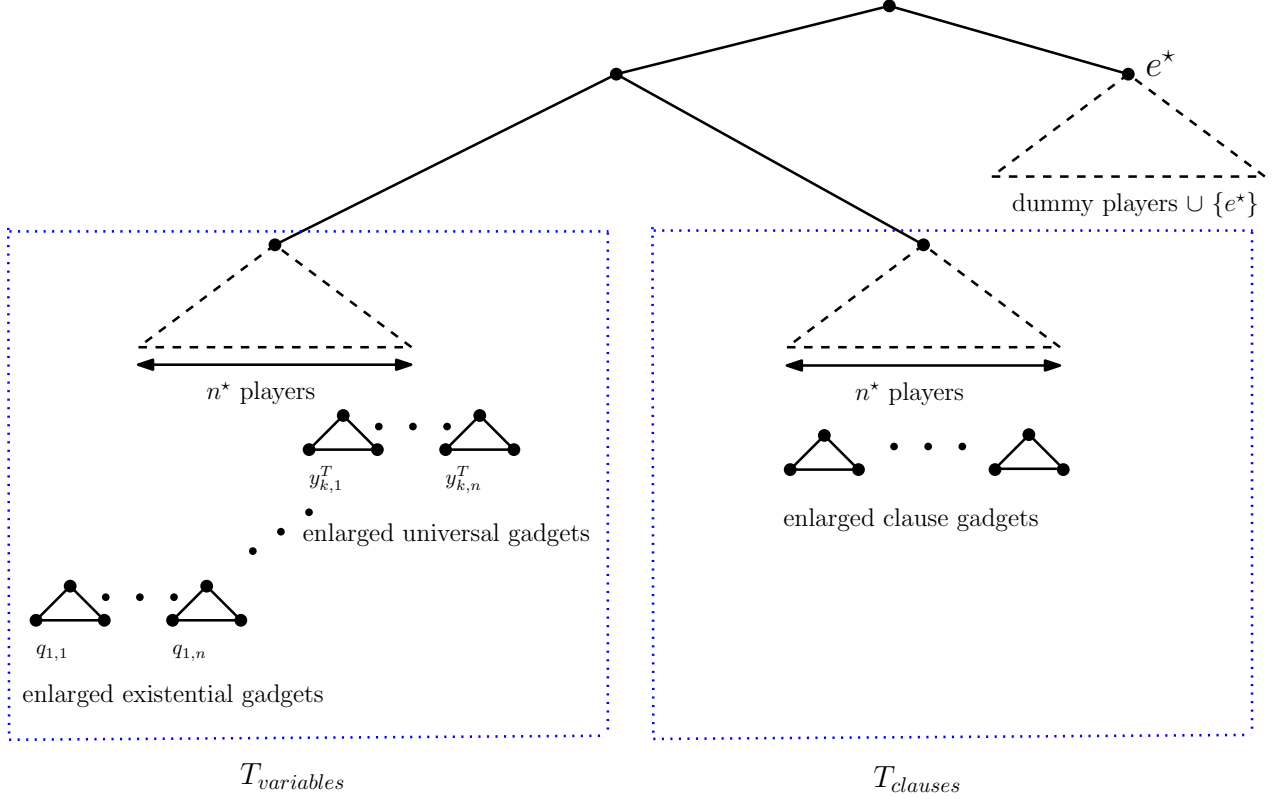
$e^\star$

dummy players $\cup \{e^\star\}$

$n^\star$ players

$y^T_{k,1}$ $y^T_{k,n}$

enlarged universal gadgets

$q_{1,1}$ $q_{1,n}$

enlarged existential gadgets

$n^\star$ players

enlarged clause gadgets

$T_{variables}$

$T_{clauses}$